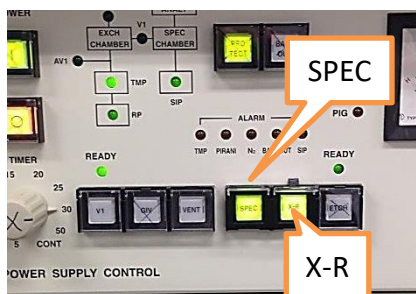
OWER

EXCH CHAMBER

V1

SPEC CHAMBER

AV1

TMP

RP

SIP

PRE TEST

SPEC

PIG

ALARM

TMP PIRANI $N_2$ BA OUT SIP

TIMER

15 20

25

30

50

5 CONT

READY

V1

GV

VENT

READY

SPEC

X-R

OWER SUPPLY CONTROL

X-R